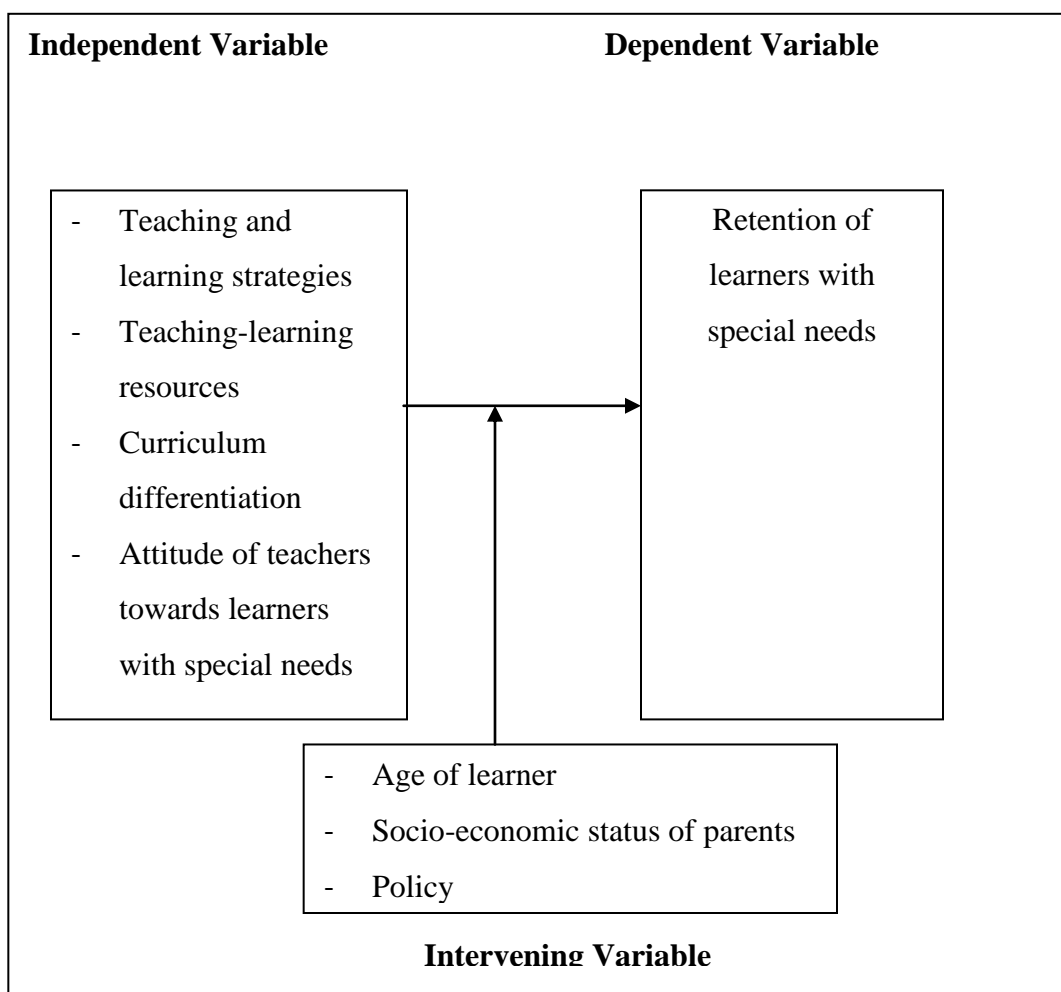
**Independent Variable** **Dependent Variable**

- Teaching and learning strategies
- Teaching-learning resources
- Curriculum differentiation
- Attitude of teachers towards learners with special needs

Retention of learners with special needs

- Age of learner
- Socio-economic status of parents
- Policy

**Intervening Variable**